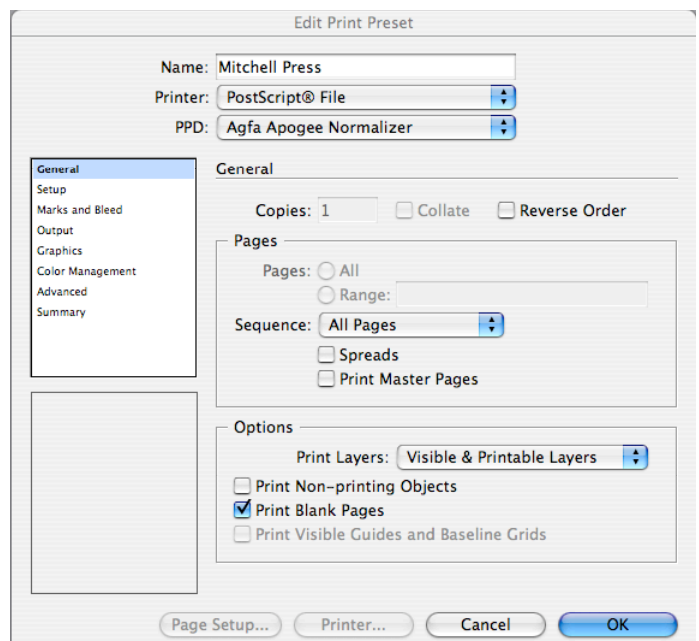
Edit Print Preset

Name: Mitchell Press
Printer: PostScript® File
PPD: Agfa Apogee Normalizer

General
Setup
Marks and Bleed
Output
Graphics
Color Management
Advanced
Summary

General

Copies: 1
Collate
Reverse Order

Pages
Pages: All
Range:
Sequence: All Pages
Spreads
Print Master Pages

Options
Print Layers: Visible & Printable Layers
Print Non-printing Objects
Print Blank Pages
Print Visible Guides and Baseline Grids

Page Setup...
Printer...
Cancel
OK